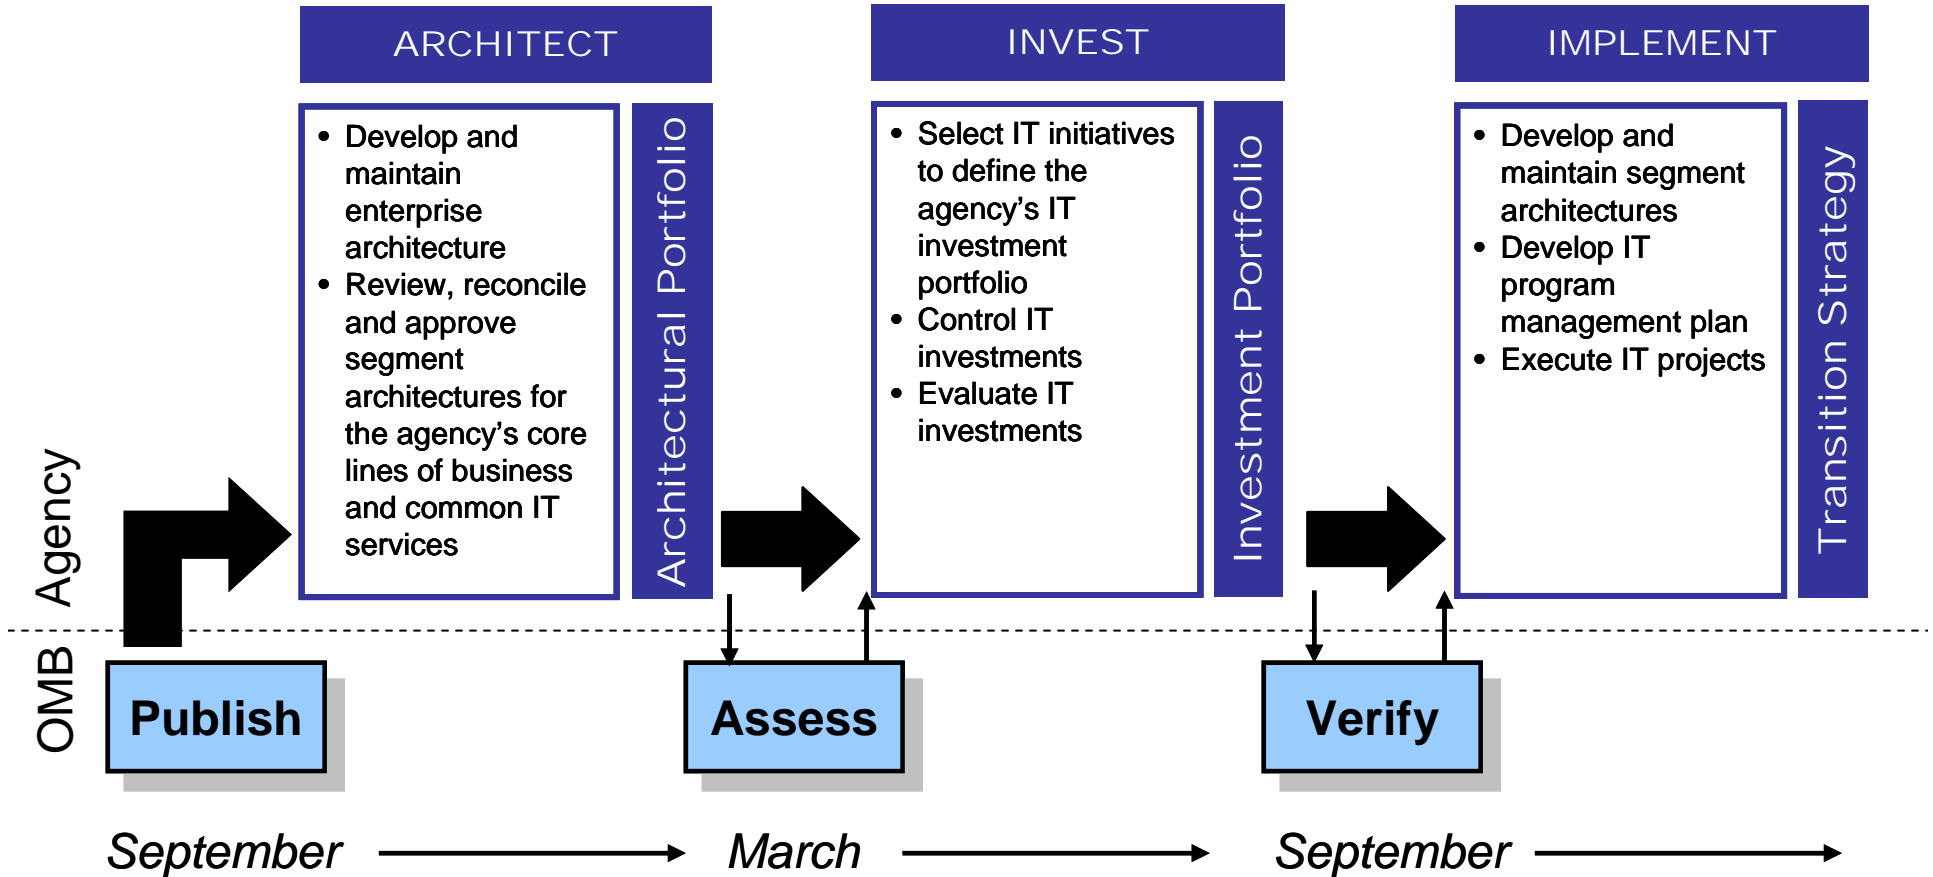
ARCHITECT

- Develop and maintain enterprise architecture
- Review, reconcile and approve segment architectures for the agency's core lines of business and common IT services

Architectural Portfolio

INVEST

- Select IT initiatives to define the agency's IT investment portfolio
- Control IT investments
- Evaluate IT investments

Investment Portfolio

IMPLEMENT

- Develop and maintain segment architectures
- Develop IT program management plan
- Execute IT projects

Transition Strategy

Agency

OMB

Publish

Assess

Verify

September

March

September